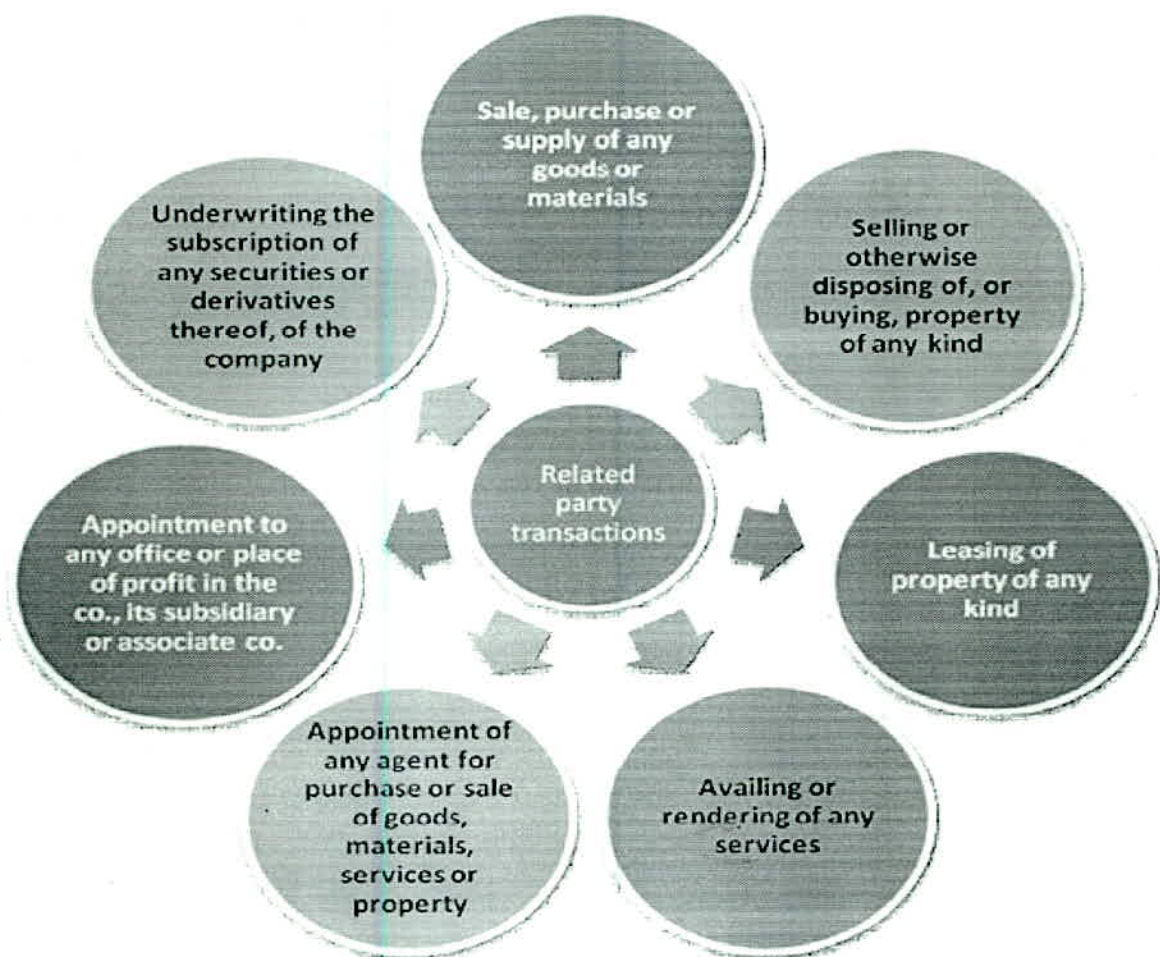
Related party transactions

Sale, purchase or supply of any goods or materials

Selling or otherwise disposing of, or buying, property of any kind

Leasing of property of any kind

Availing or rendering of any services

Appointment of any agent for purchase or sale of goods, materials, services or property

Appointment to any office or place of profit in the co., its subsidiary or associate co.

Underwriting the subscription of any securities or derivatives thereof, of the company